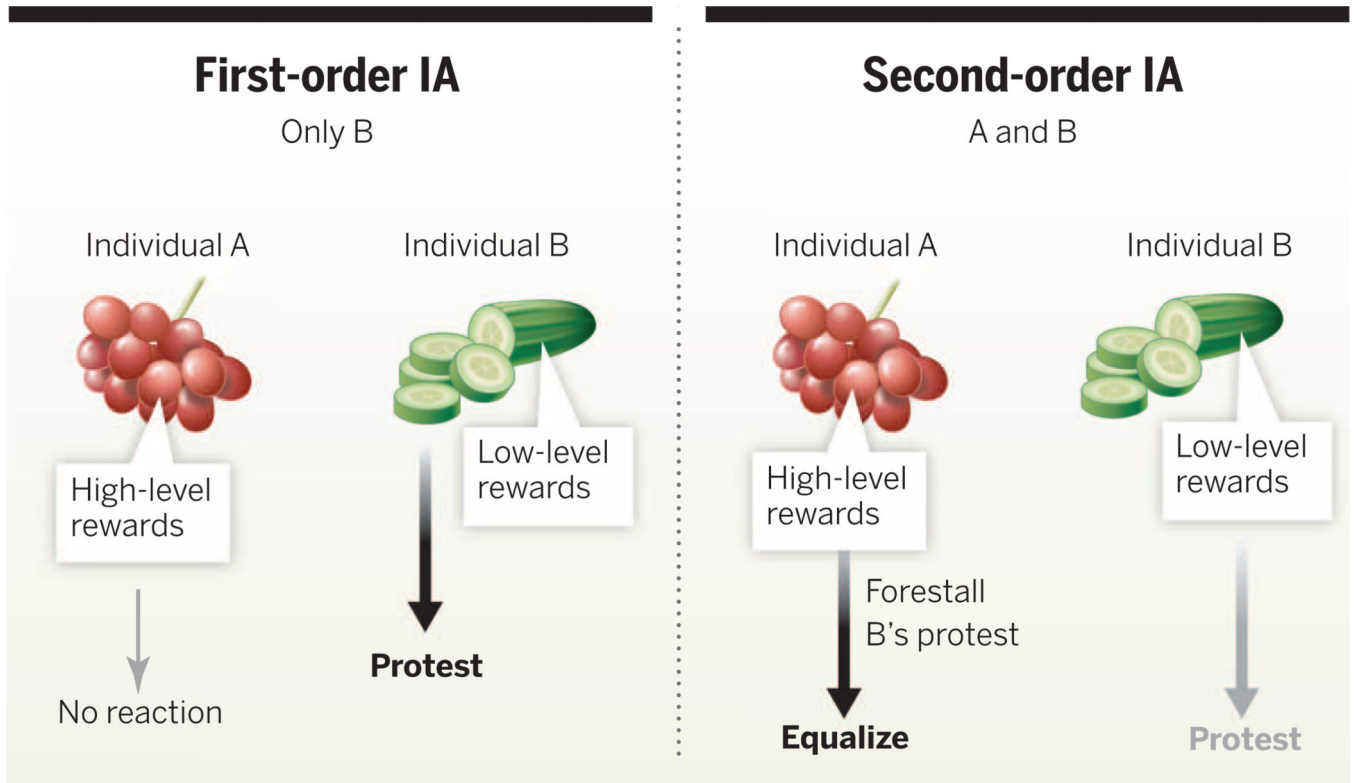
First-order IA

Only B

Individual A

High-level rewards

No reaction

Individual B

Low-level rewards

Protest

Second-order IA

A and B

Individual A

High-level rewards

Forestall B's protest

Equalize

Individual B

Low-level rewards

Protest